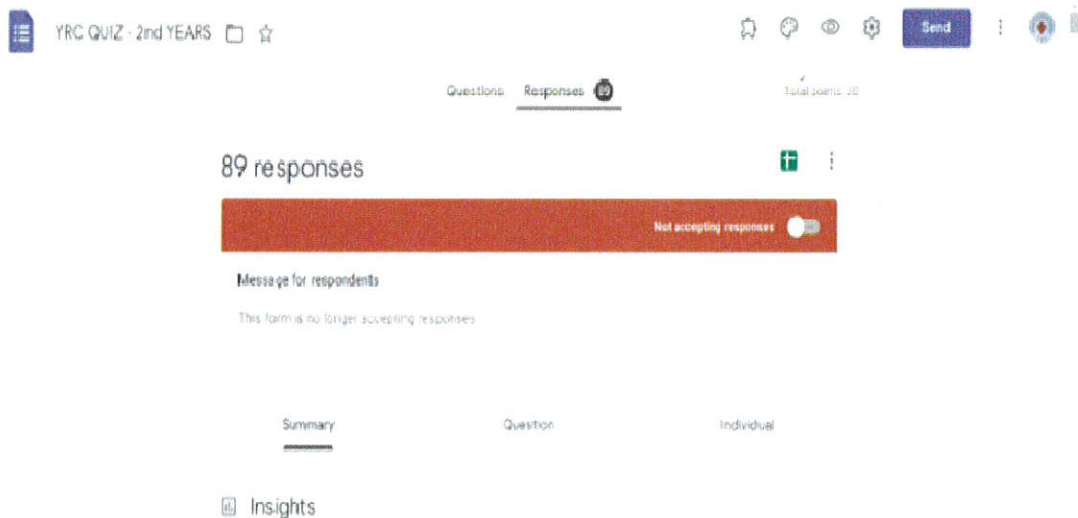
YRC QUIZ - 2nd YEARS

Send

Questions Responses 89

Total points: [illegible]

89 responses

Not accepting responses

Message for respondents

This form is no longer accepting responses

Summary Question Individual

Insights